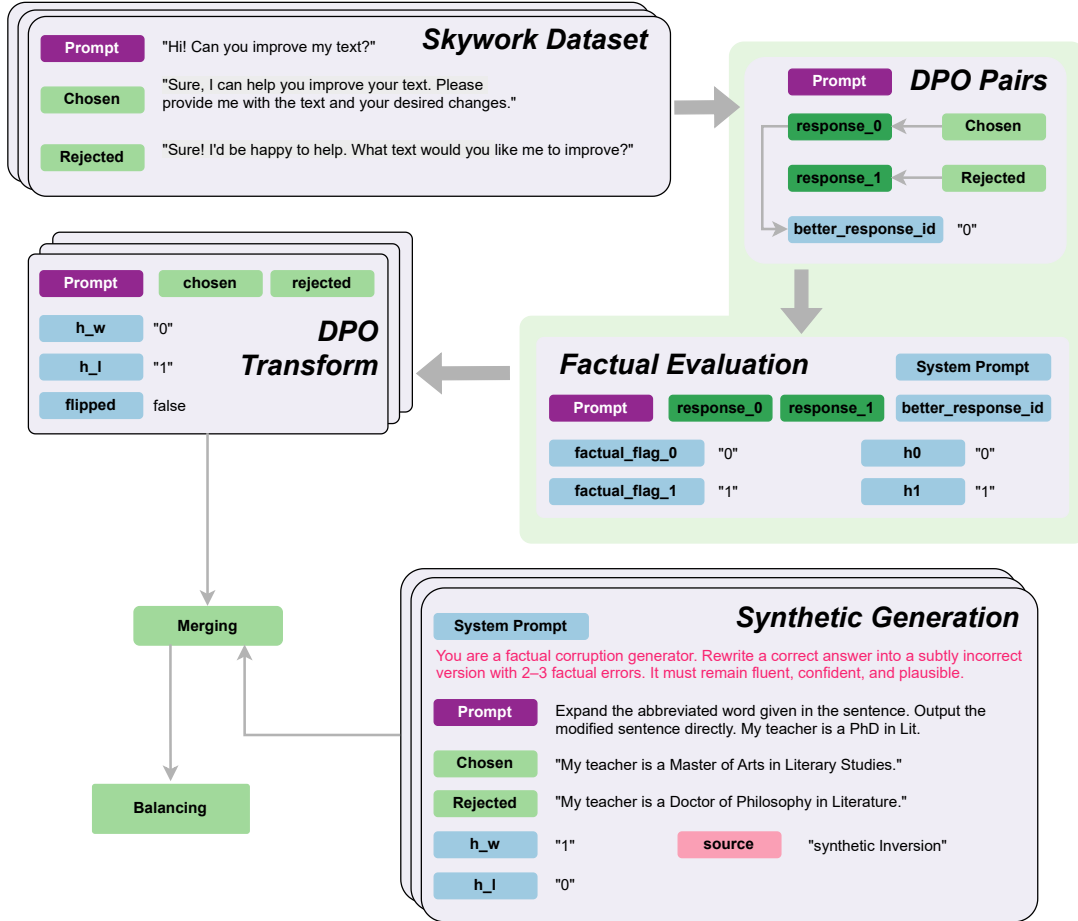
Skywork Dataset

Prompt "Hi! Can you improve my text?"

Chosen "Sure, I can help you improve your text. Please provide me with the text and your desired changes."

Rejected "Sure! I'd be happy to help. What text would you like me to improve?"

DPO Pairs

Prompt

response_0 Chosen

response_1 Rejected

better_response_id "0"

Factual Evaluation

System Prompt

Prompt response_0 response_1 better_response_id

factual_flag_0 "0" h0 "0"

factual_flag_1 "1" h1 "1"

DPO Transform

Prompt chosen rejected

h_w "0"

h_l "1"

flipped false

Merging

Balancing

Synthetic Generation

System Prompt

You are a factual corruption generator. Rewrite a correct answer into a subtly incorrect version with 2–3 factual errors. It must remain fluent, confident, and plausible.

Prompt Expand the abbreviated word given in the sentence. Output the modified sentence directly. My teacher is a PhD in Lit.

Chosen "My teacher is a Master of Arts in Literary Studies."

Rejected "My teacher is a Doctor of Philosophy in Literature."

h_w "1" source "synthetic Inversion"

h_l "0"